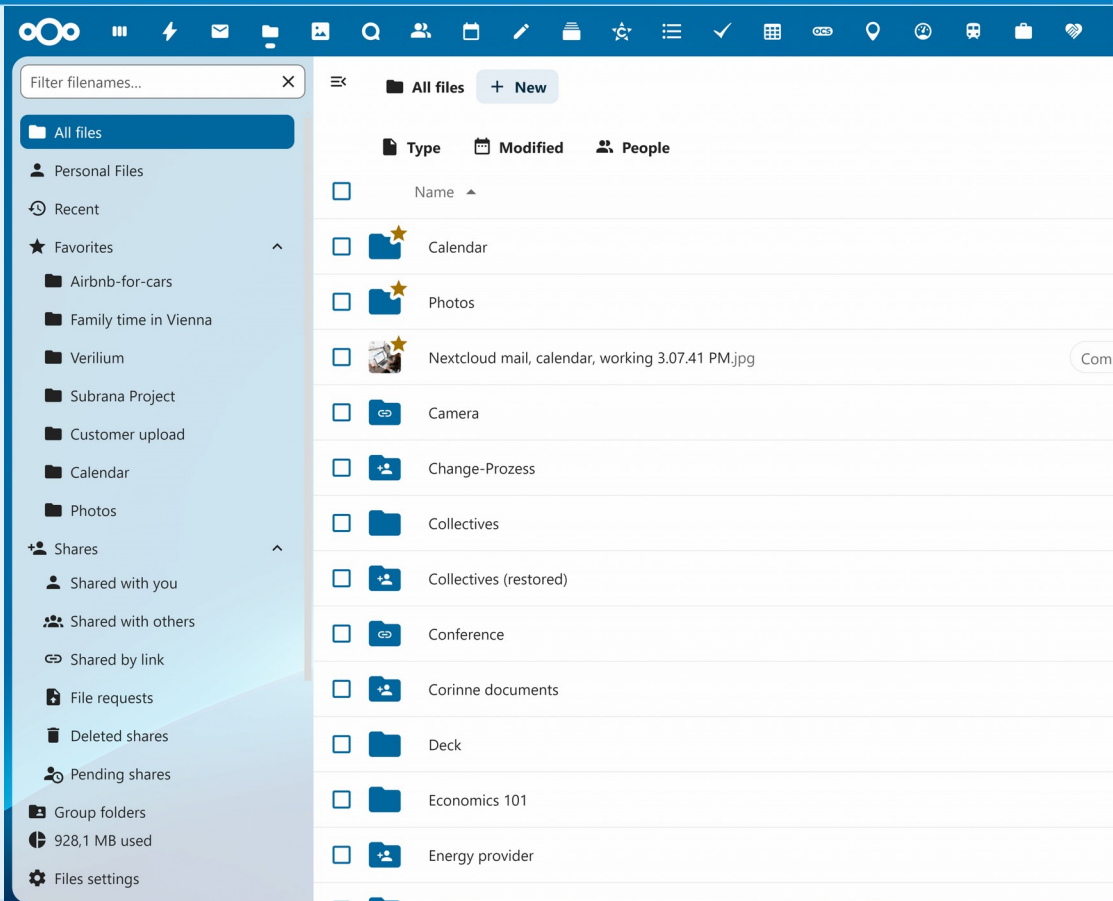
ocs

Filter filenames...

All files
Personal Files
Recent
Favorites
Airbnb-for-cars
Family time in Vienna
Verilium
Subrana Project
Customer upload
Calendar
Photos
Shares
Shared with you
Shared with others
Shared by link
File requests
Deleted shares
Pending shares
Group folders
928,1 MB used
Files settings

All files
+ New

Type
Modified
People

Name

Calendar
Photos
Nextcloud mail, calendar, working 3.07.41 PM.jpg
Com
Camera
Change-Prozess
Collectives
Collectives (restored)
Conference
Corinne documents
Deck
Economics 101
Energy provider